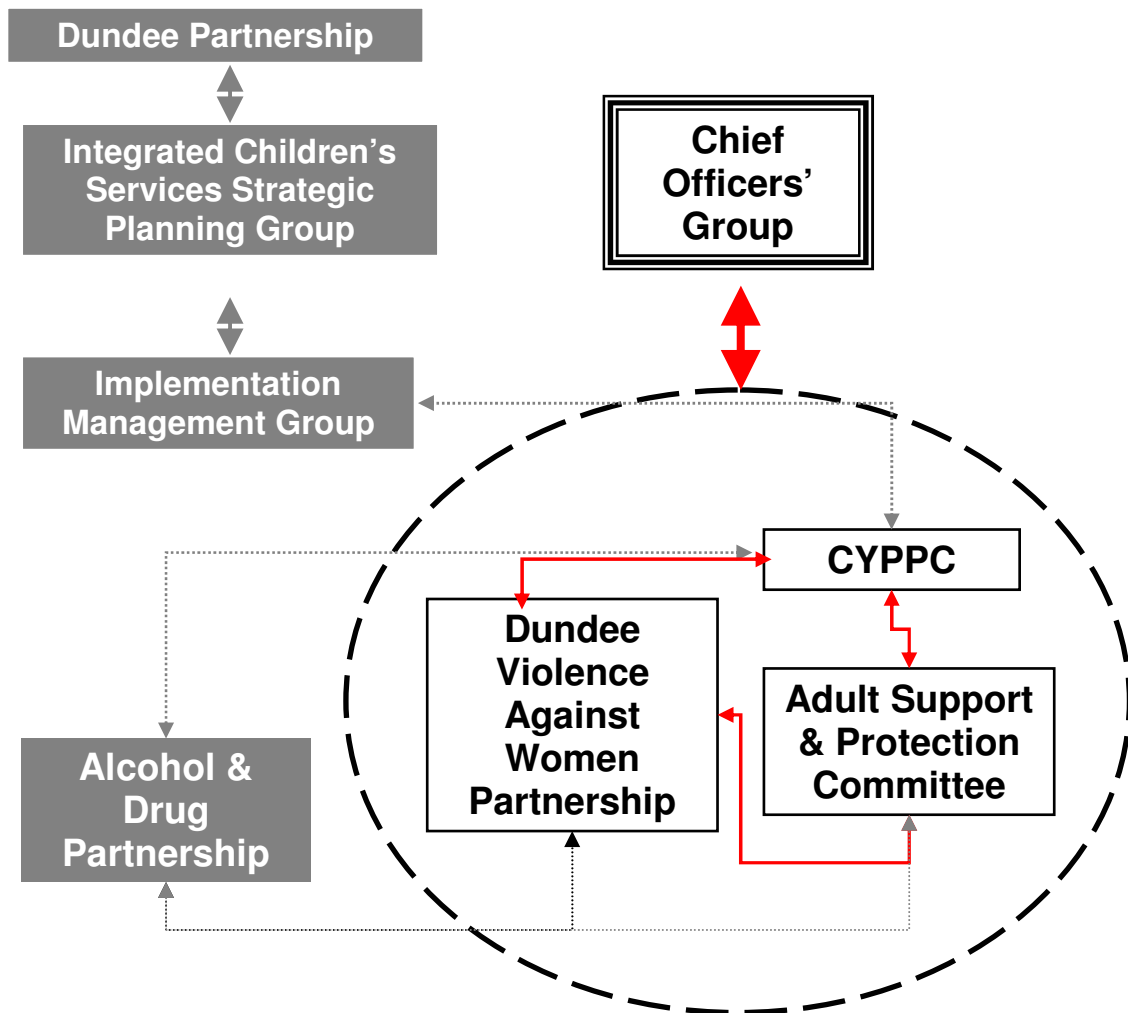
Dundee Partnership

Integrated Children's Services Strategic Planning Group

Implementation Management Group

Chief Officers' Group

CYPPC

Dundee Violence Against Women Partnership

Adult Support & Protection Committee

Alcohol & Drug Partnership